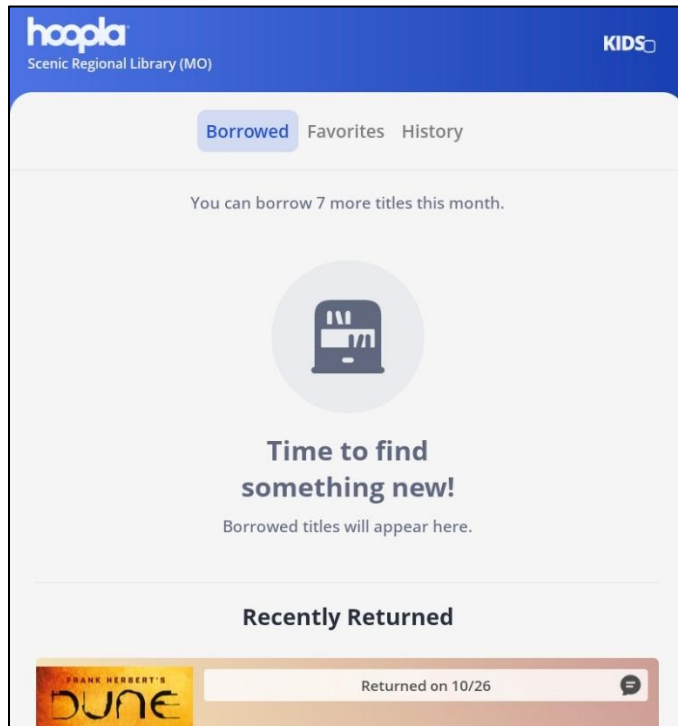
hoopla
Scenic Regional Library (MO)

KIDS

Borrowed Favorites History

You can borrow 7 more titles this month.

Time to find something new!

Borrowed titles will appear here.

Recently Returned

FRANK HERBERT'S
DUNE

Returned on 10/26